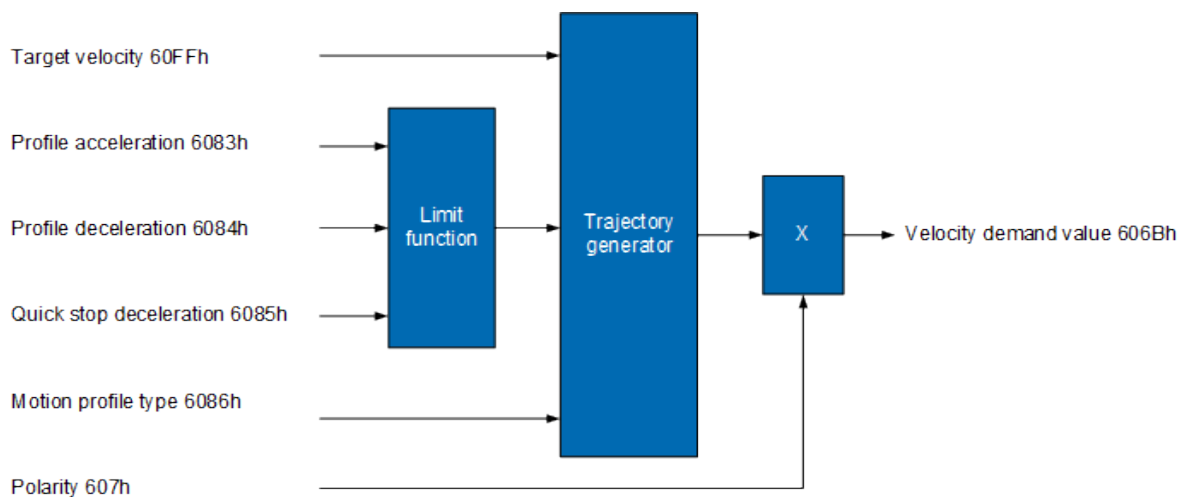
Target velocity 60FFh

Profile acceleration 6083h

Profile deceleration 6084h

Quick stop deceleration 6085h

Motion profile type 6086h

Polarity 607h

Limit function

Trajectory generator

X

Velocity demand value 606Bh